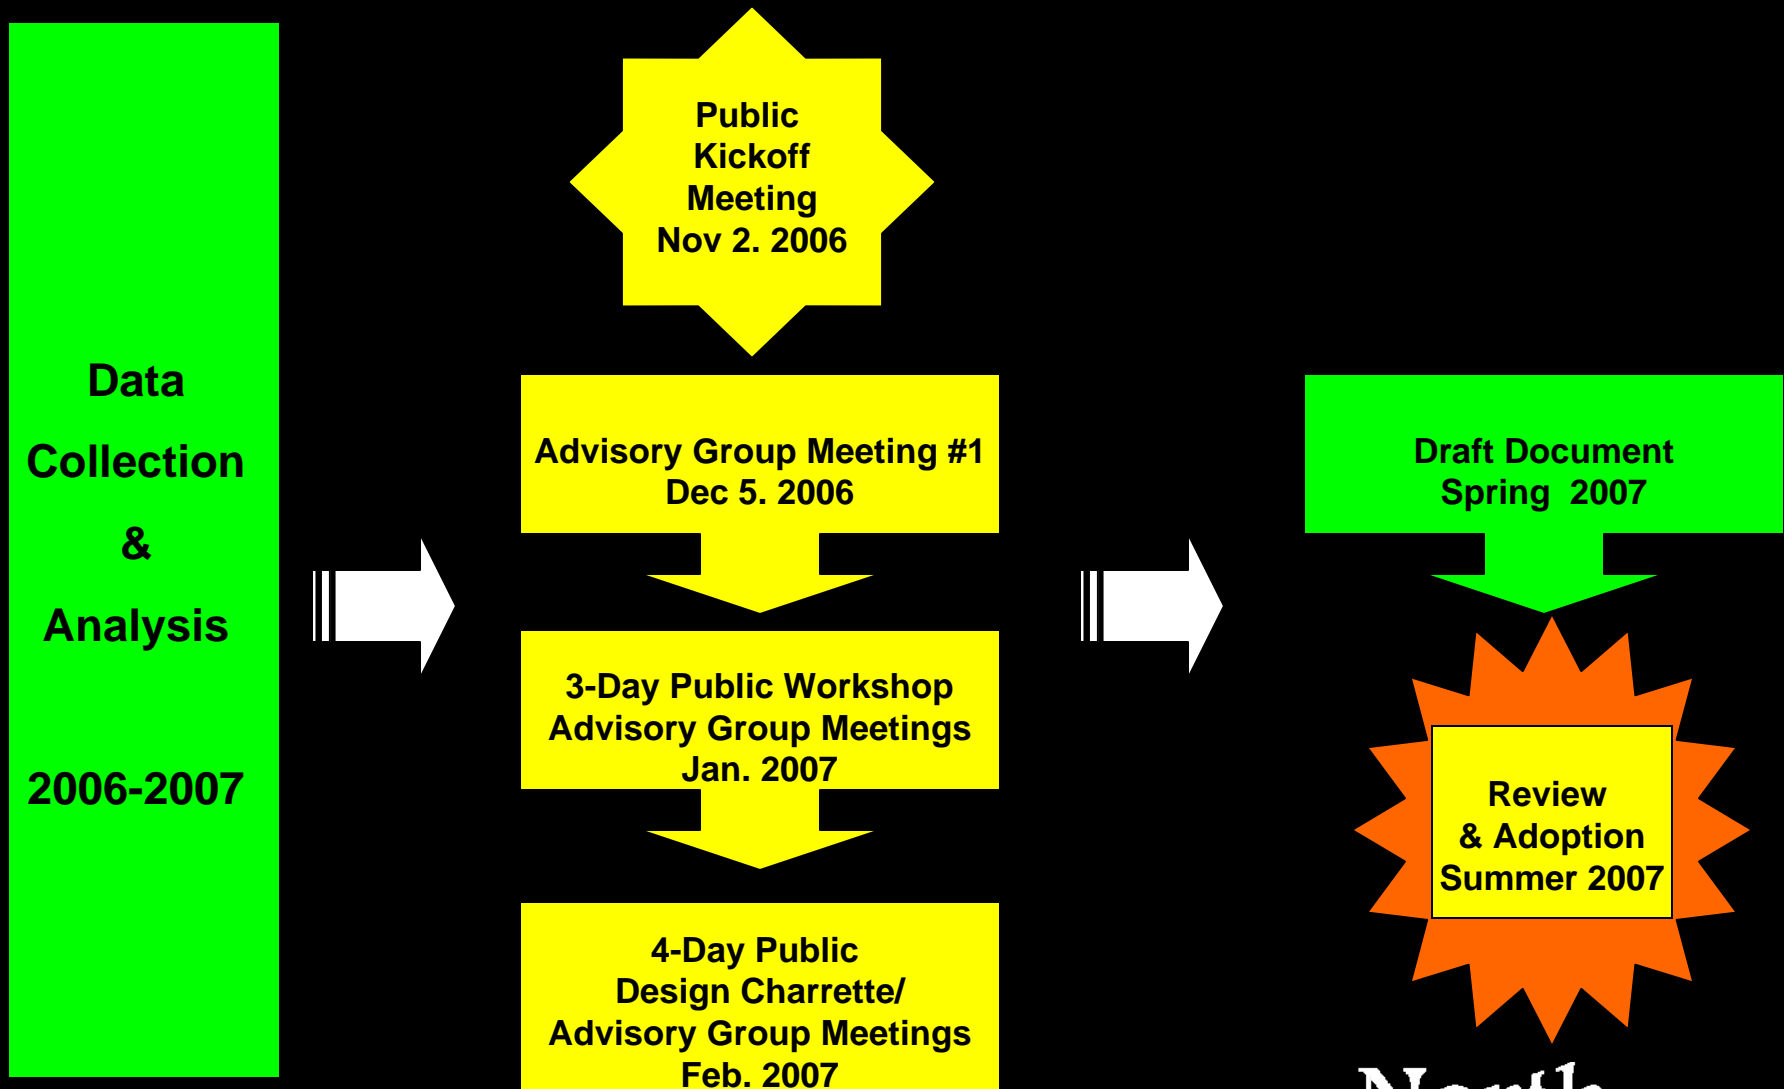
Data

Collection

&

Analysis

2006-2007

Public Kickoff Meeting Nov 2. 2006

Advisory Group Meeting #1
Dec 5. 2006

3-Day Public Workshop
Advisory Group Meetings
Jan. 2007

4-Day Public
Design Charrette/
Advisory Group Meetings
Feb. 2007

Draft Document
Spring 2007

Review
& Adoption
Summer 2007

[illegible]